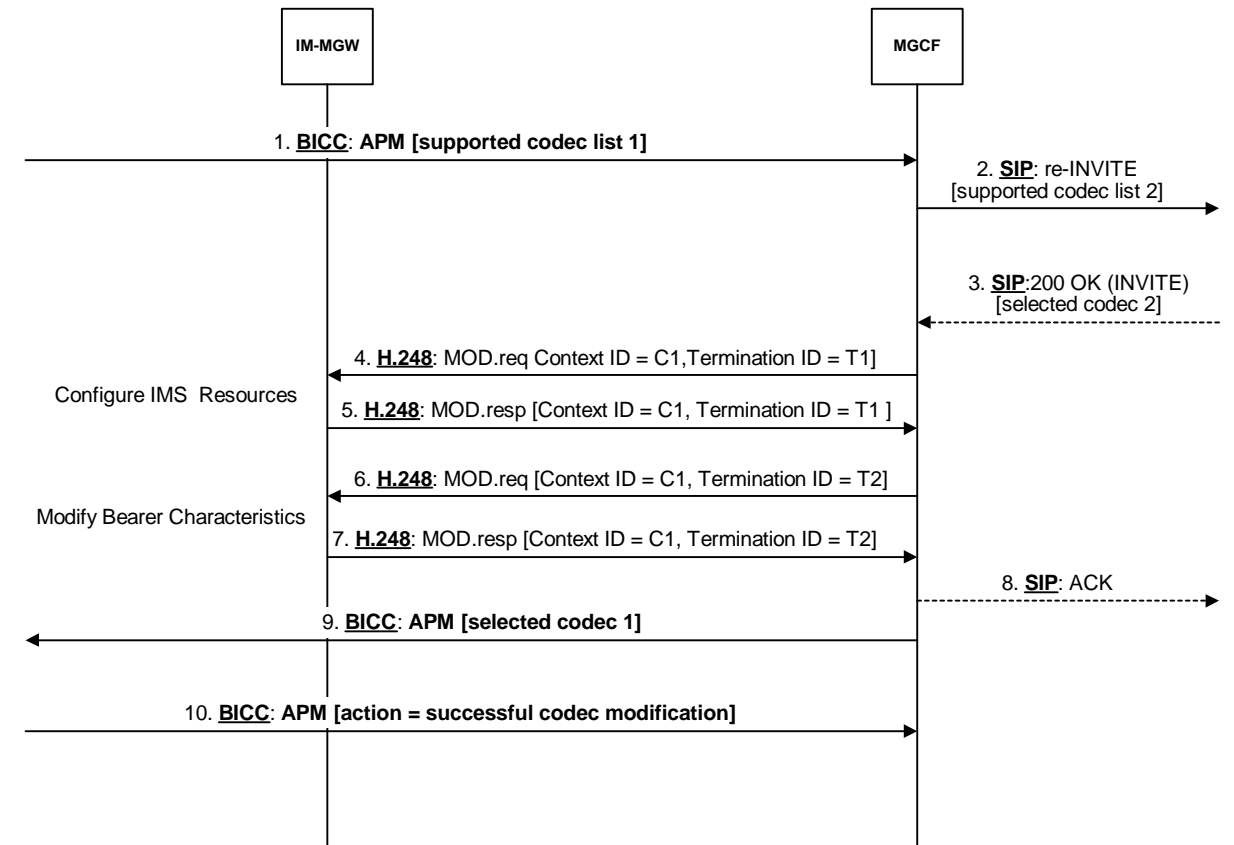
IM-MGW

MGCF

1. BICC: APM [supported codec list 1]

2. SIP: re-INVITE [supported codec list 2]

3. SIP:200 OK (INVITE) [selected codec 2]

4. H.248: MOD.req Context ID = C1,Termination ID = T1]

Configure IMS Resources

5. H.248: MOD.resp [Context ID = C1, Termination ID = T1 ]

6. H.248: MOD.req [Context ID = C1, Termination ID = T2]

Modify Bearer Characteristics

7. H.248: MOD.resp [Context ID = C1, Termination ID = T2]

8. SIP: ACK

9. BICC: APM [selected codec 1]

10. BICC: APM [action = successful codec modification]